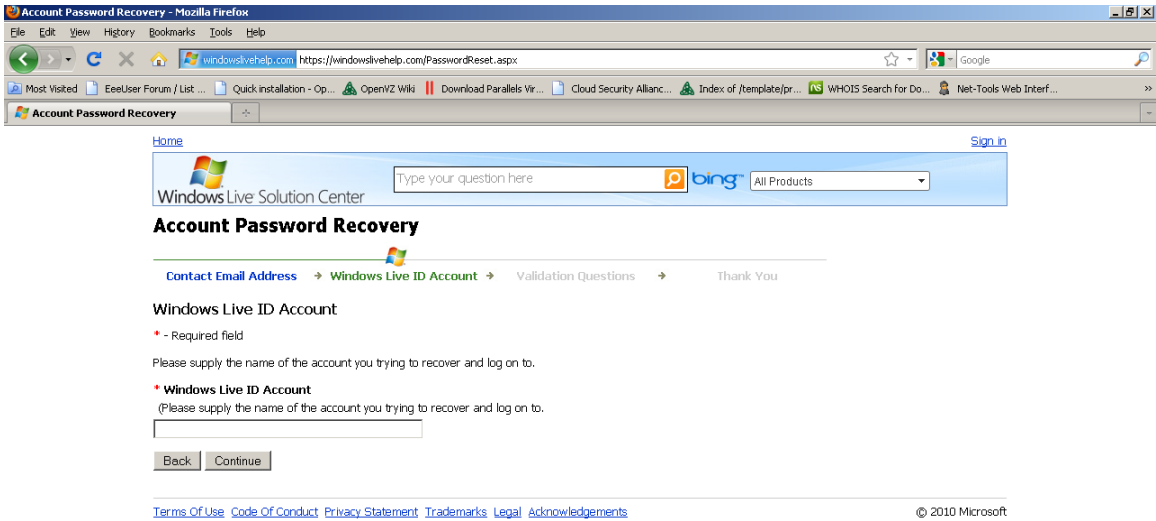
Account Password Recovery - Mozilla Firefox

File Edit View History Bookmarks Tools Help

windowslivehelp.com https://windowslivehelp.com/PasswordReset.aspx

Google

Most Visited EeeUser Forum / List ... Quick installation - Op... OpenVZ Wiki Download Parallels Vir... Cloud Security Allianc... Index of /template/pr... WHOIS Search for Do... Net-Tools Web Interf...

Account Password Recovery

Home

Sign in

Windows Live Solution Center

Type your question here

bing

All Products

Account Password Recovery

Contact Email Address → Windows Live ID Account → Validation Questions → Thank You

Windows Live ID Account

* - Required field

Please supply the name of the account you trying to recover and log on to.

* Windows Live ID Account

(Please supply the name of the account you trying to recover and log on to.

Back Continue

Terms Of Use Code Of Conduct Privacy Statement Trademarks Legal Acknowledgements

© 2010 Microsoft